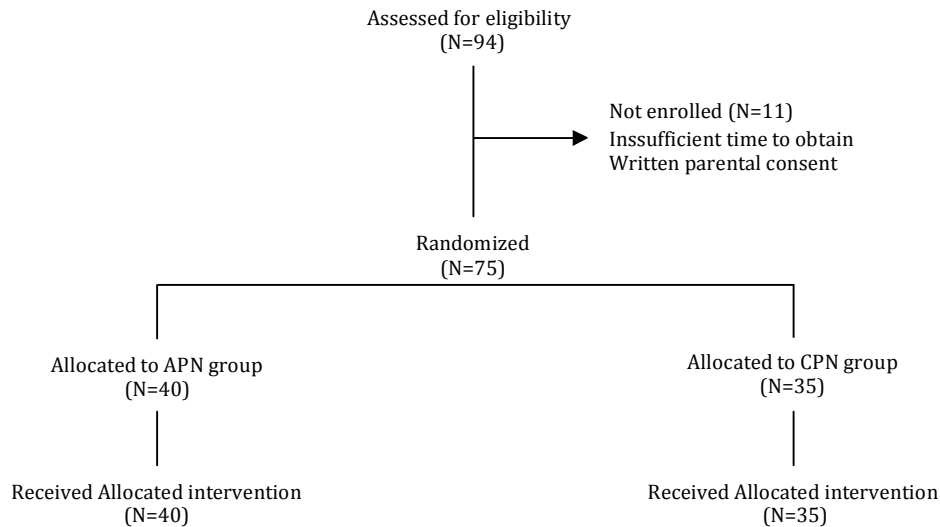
Assessed for eligibility
(N=94)

Not enrolled (N=11)
Inssufficient time to obtain
Written parental consent

Randomized
(N=75)

Allocated to APN group
(N=40)

Allocated to CPN group
(N=35)

Received Allocated intervention
(N=40)

Received Allocated intervention
(N=35)